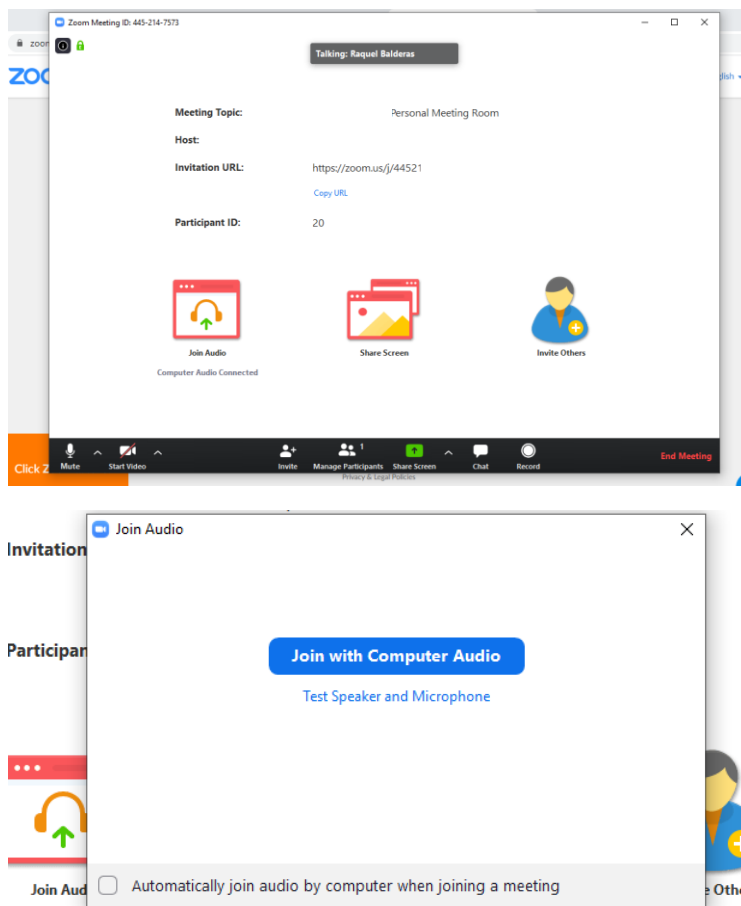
Zoom Meeting ID: 445-214-7573

zoom

ZOO

glish

Talking: Raquel Balderas

Meeting Topic: Personal Meeting Room

Host:

Invitation URL: https://zoom.us/j/44521

Copy URL

Participant ID: 20

Join Audio

Computer Audio Connected

Share Screen

Invite Others

Click Z

Mute

Start Video

Invite

Manage Participants 1

Share Screen

Chat

Record

End Meeting

Privacy & Legal Policies

Invitation

Participan

Join Audio

Join with Computer Audio

Test Speaker and Microphone

Join Aud

e Oth

Automatically join audio by computer when joining a meeting